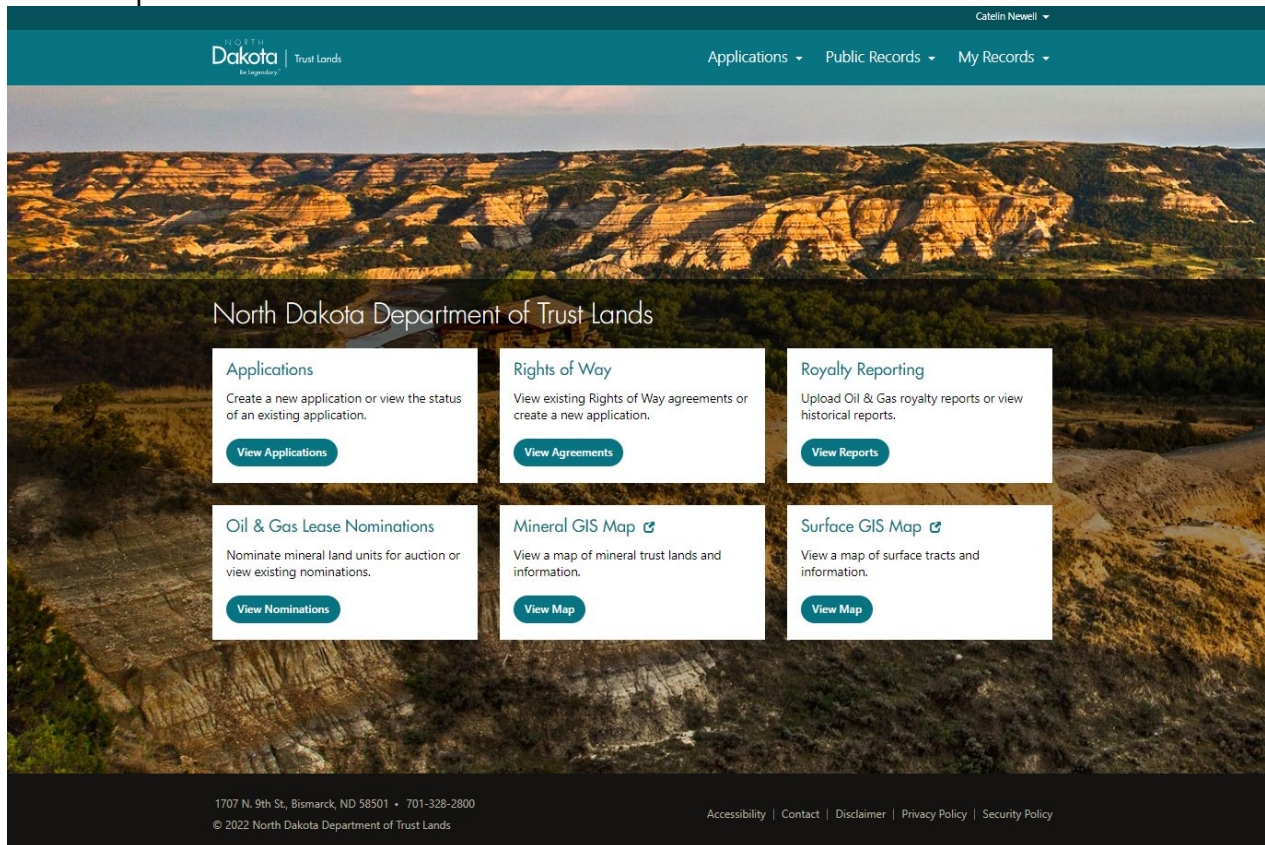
Catelin Newell

NORTH Dakota Be Legendary. | Trust Lands

Applications Public Records My Records

North Dakota Department of Trust Lands

Applications
Create a new application or view the status of an existing application.
View Applications

Rights of Way
View existing Rights of Way agreements or create a new application.
View Agreements

Royalty Reporting
Upload Oil & Gas royalty reports or view historical reports.
View Reports

Oil & Gas Lease Nominations
Nominate mineral land units for auction or view existing nominations.
View Nominations

Mineral GIS Map
View a map of mineral trust lands and information.
View Map

Surface GIS Map
View a map of surface tracts and information.
View Map

1707 N. 9th St., Bismarck, ND 58501 • 701-328-2800
© 2022 North Dakota Department of Trust Lands

Accessibility | Contact | Disclaimer | Privacy Policy | Security Policy